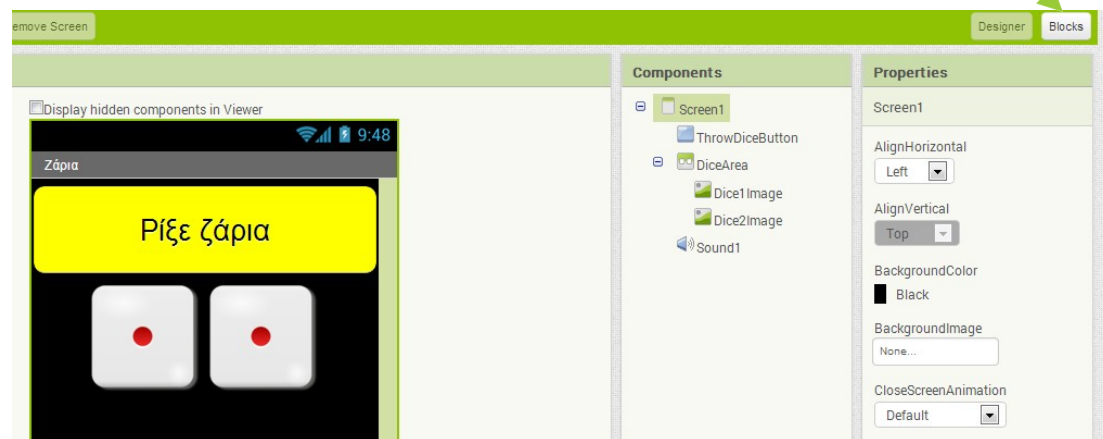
emove Screen

Designer Blocks

Display hidden components in Viewer

9:48

Ζάρια

Ρίξε ζάρια

Components

Screen1

ThrowDiceButton

DiceArea

Dice1Image

Dice2Image

Sound1

Properties

Screen1

AlignHorizontal

Left

AlignVertical

Top

BackgroundColor

Black

BackgroundImage

None...

CloseScreenAnimation

Default